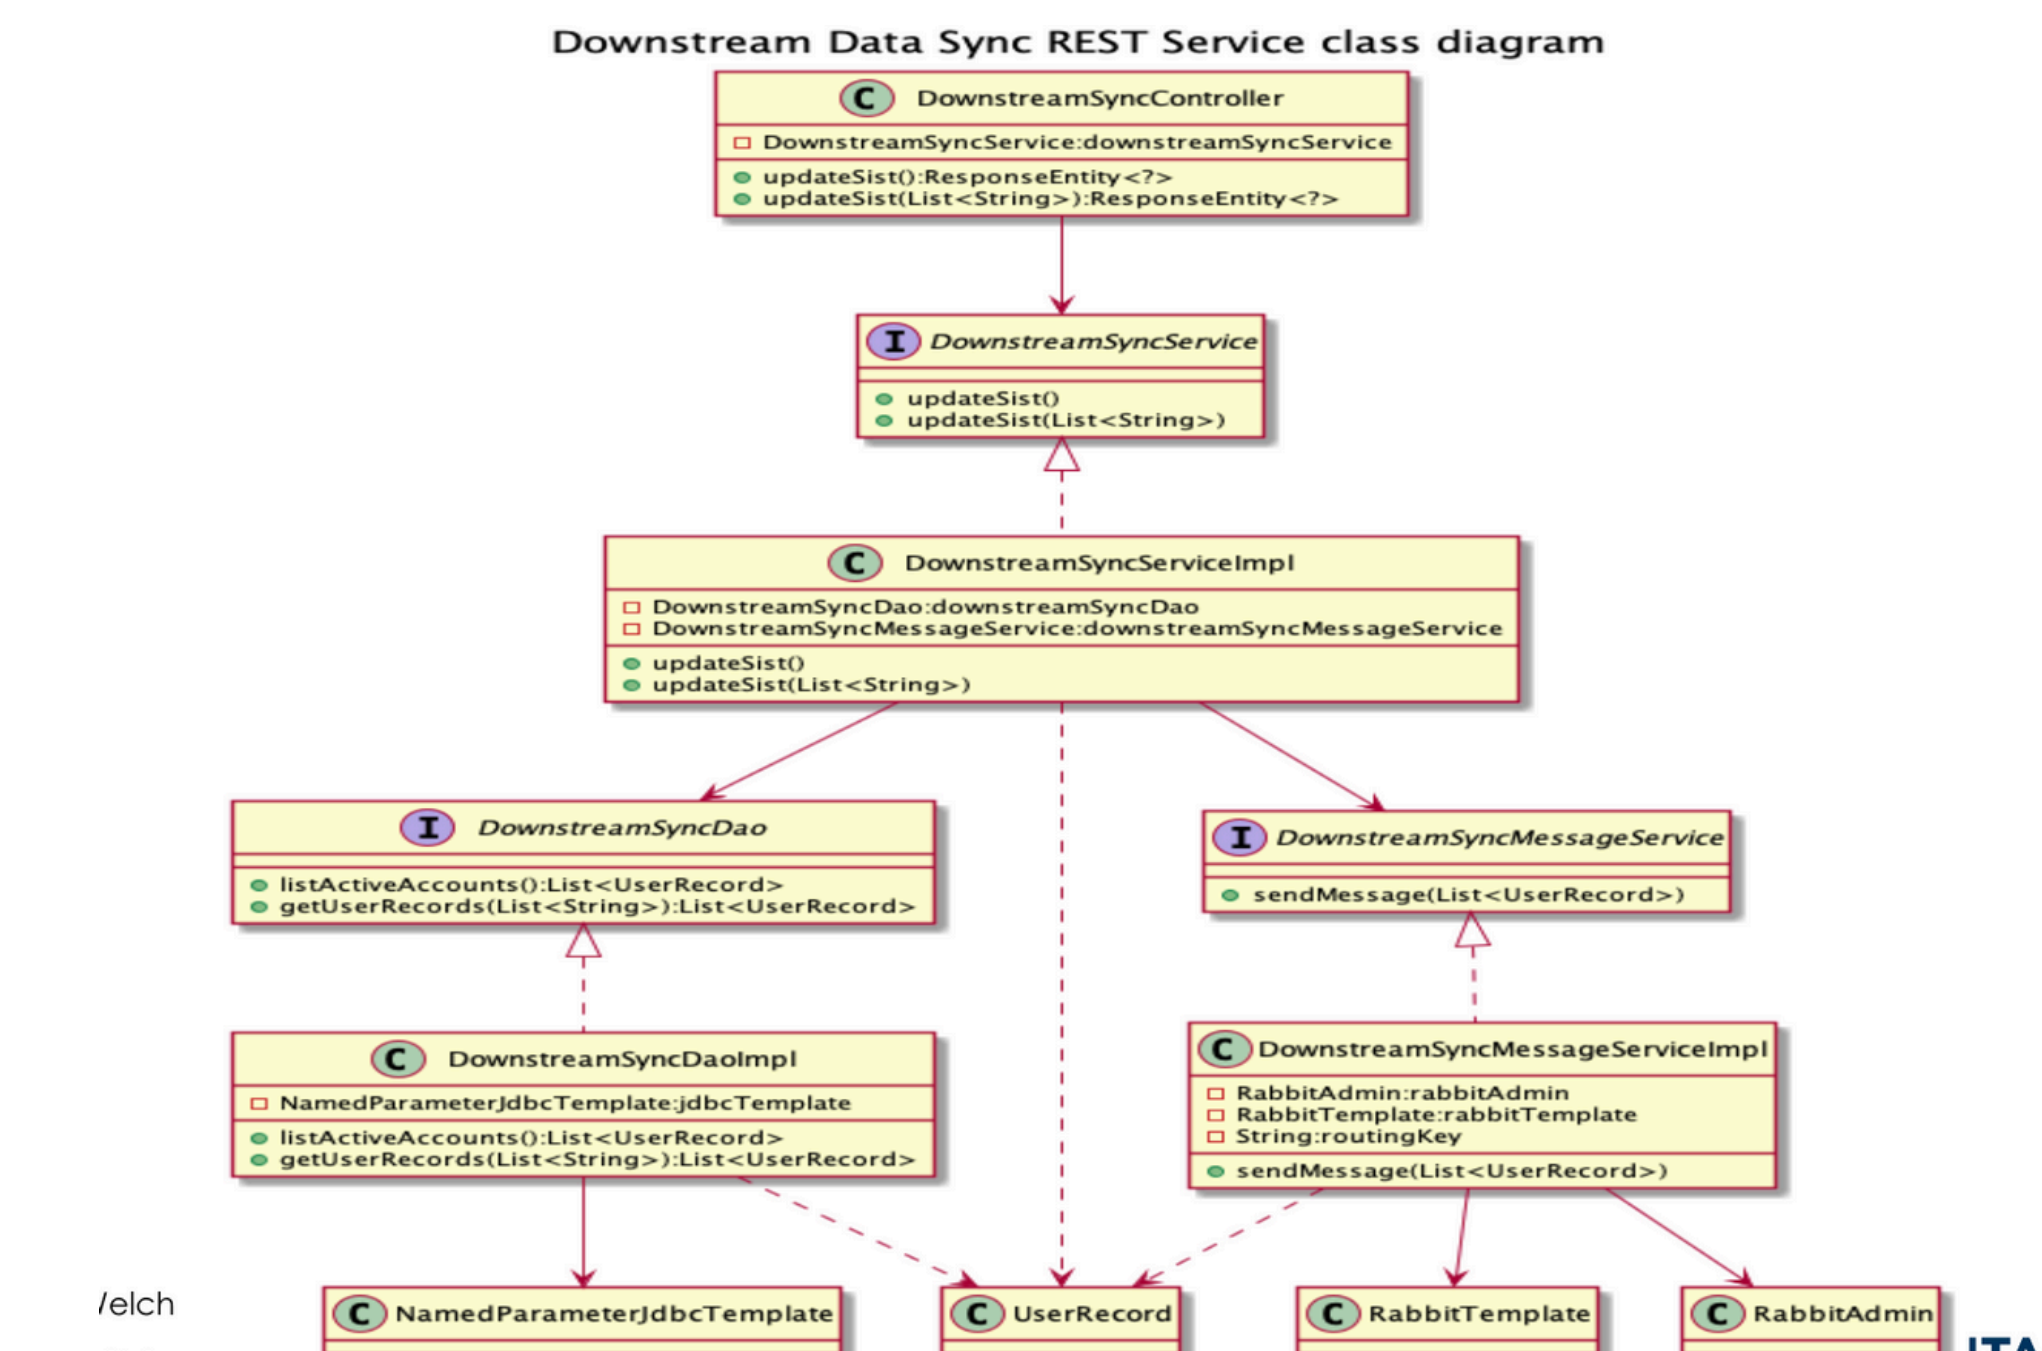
Downstream Data Sync REST Service class diagram

C DownstreamSyncController
DownstreamSyncService:downstreamSyncService
updateSist():ResponseEntity<?>
updateSist(List<String>):ResponseEntity<?>

I DownstreamSyncService
updateSist()
updateSist(List<String>)

C DownstreamSyncServiceImpl
DownstreamSyncDao:downstreamSyncDao
DownstreamSyncMessageService:downstreamSyncMessageService
updateSist()
updateSist(List<String>)

I DownstreamSyncDao
listActiveAccounts():List<UserRecord>
getUserRecords(List<String>):List<UserRecord>

I DownstreamSyncMessageService
sendMessage(List<UserRecord>)

C DownstreamSyncDaoImpl
NamedParameterJdbcTemplate:jdbcTemplate
listActiveAccounts():List<UserRecord>
getUserRecords(List<String>):List<UserRecord>

C DownstreamSyncMessageServiceImpl
RabbitAdmin:rabbitAdmin
RabbitTemplate:rabbitTemplate
String:routingKey
sendMessage(List<UserRecord>)

/elch

C NamedParameterJdbcTemplate

C UserRecord

C RabbitTemplate

C RabbitAdmin

ITA